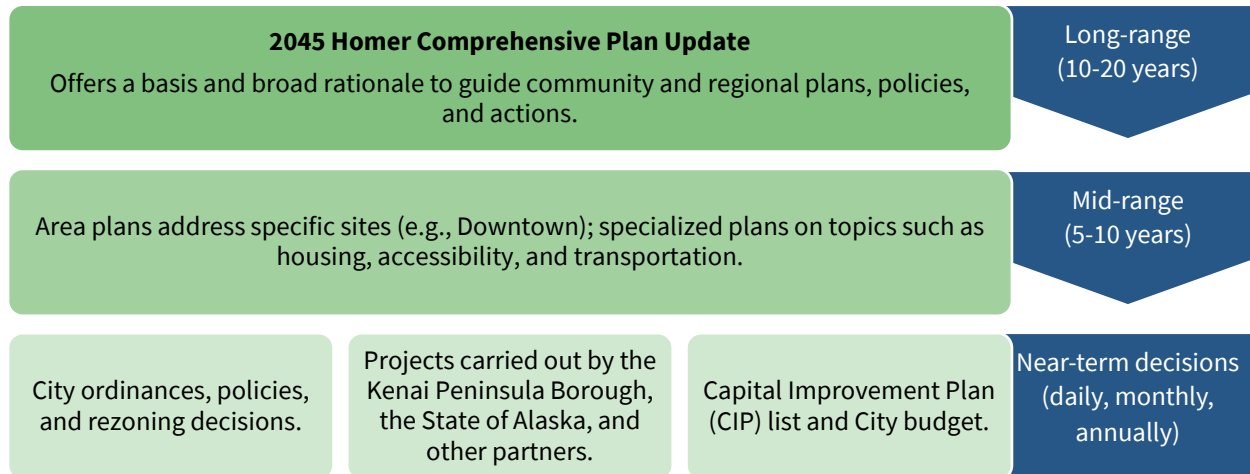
**2045 Homer Comprehensive Plan Update**

Offers a basis and broad rationale to guide community and regional plans, policies, and actions.

Long-range (10-20 years)

Area plans address specific sites (e.g., Downtown); specialized plans on topics such as housing, accessibility, and transportation.

Mid-range (5-10 years)

City ordinances, policies, and rezoning decisions.

Projects carried out by the Kenai Peninsula Borough, the State of Alaska, and other partners.

Capital Improvement Plan (CIP) list and City budget.

Near-term decisions (daily, monthly, annually)